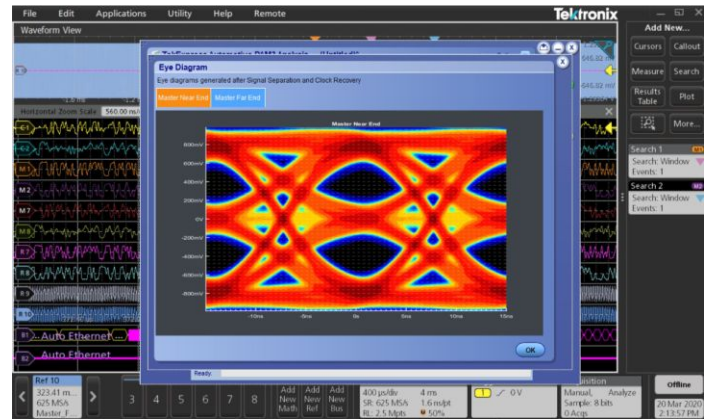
File Edit Applications Utility Help Remote

Tektronix

Waveform View

Add New...

Cursors Callout

Measure Search

Results Table Plot

More...

Search 1
Search: Window
Events: 1

Search 2
Search: Window
Events: 1

Horizontal Zoom Scale 560.00 ns

Eye Diagram

Eye diagrams generated after Signal Separation and Clock Recovery

Master Near End | Master Far End

Master Near End

800mV
600mV
400mV
200mV
0V
-200mV
-400mV
-600mV
-800mV

-10ns -5ns 0s 5ns 10ns 15ns

OK

Ready.

M2
M7
B1 Auto Ethernet
B2 Auto Ethernet

Ref 10
323.41 m...
625 MSA
Master_F...

3 4 5 6 7 8

Add New Math | Add New Ref | Add New Bus

400 ps/div 4 ms
SR: 625 MSA 1.6 ns/pt
RL: 2.5 Mpts 50%

0 V

Manual, Analyze
Sample: 8 bits
0 Acqs

Offline

20 Mar 2020
2:13:57 PM